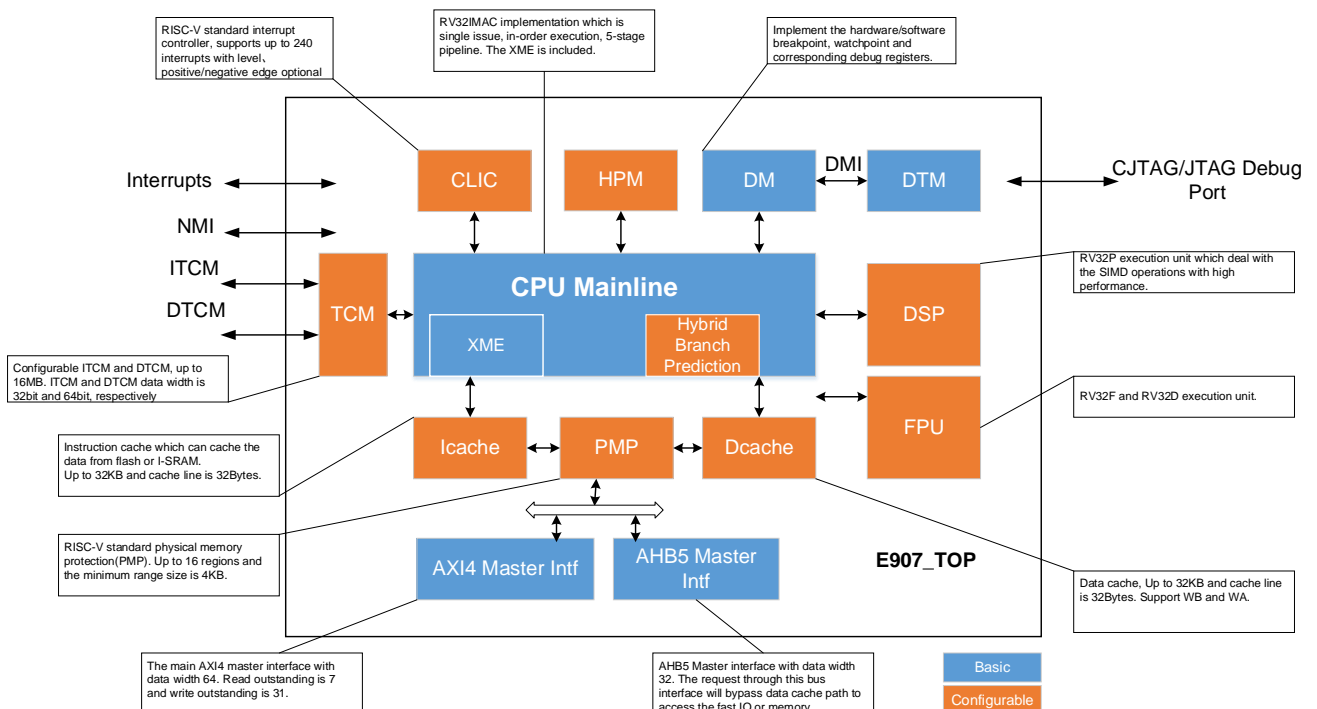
RISC-V standard interrupt controller, supports up to 240 interrupts with level、positive/negative edge optional

RV32IMAC implementation which is single issue, in-order execution, 5-stage pipeline. The XME is included.

Implement the hardware/software breakpoint, watchpoint and corresponding debug registers.

Interrupts

NMI

ITCM

DTCM

CLIC

HPM

DM

DMI

DTM

CJTAG/JTAG Debug Port

RV32P execution unit which deal with the SIMD operations with high performance.

TCM

CPU Mainline

XME

Hybrid Branch Prediction

DSP

Configurable ITCM and DTCM, up to 16MB. ITCM and DTCM data width is 32bit and 64bit, respectively

FPU

RV32F and RV32D execution unit.

Instruction cache which can cache the data from flash or I-SRAM. Up to 32KB and cache line is 32Bytes.

Icache

PMP

Dcache

RISC-V standard physical memory protection(PMP). Up to 16 regions and the minimum range size is 4KB.

AXI4 Master Intf

AHB5 Master Intf

E907_TOP

Data cache, Up to 32KB and cache line is 32Bytes. Support WB and WA.

The main AXI4 master interface with data width 64. Read outstanding is 7 and write outstanding is 31.

AHB5 Master interface with data width 32. The request through this bus interface will bypass data cache path to access the fast IO or memory.

Basic

Configurable